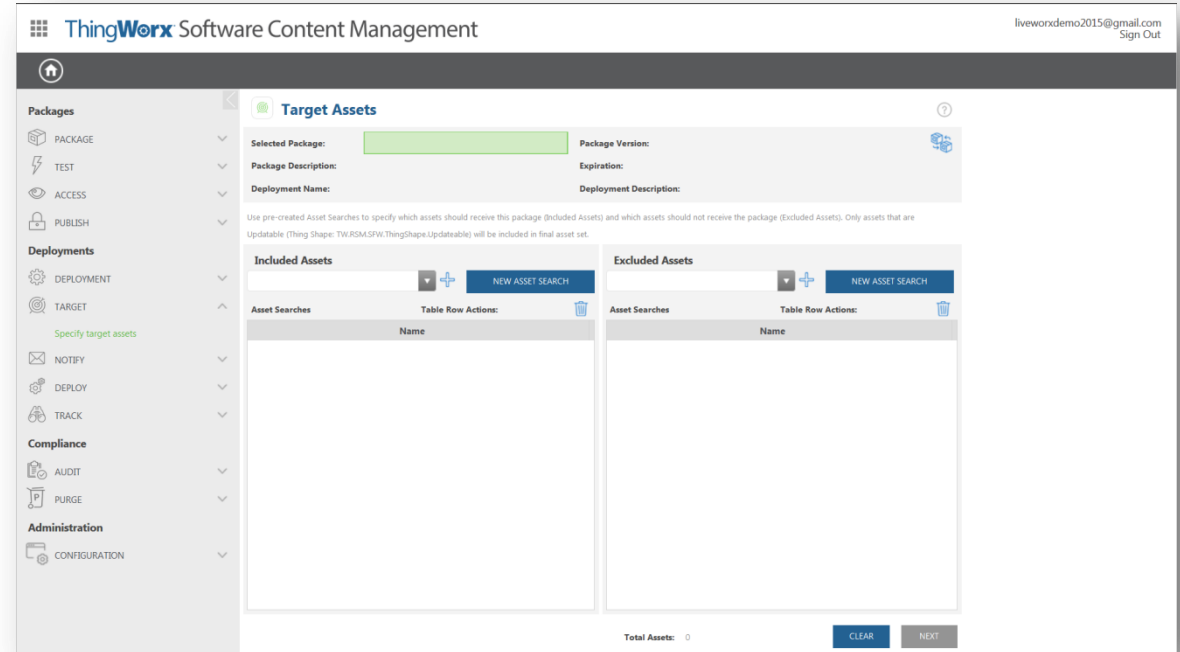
ThingWorx Software Content Management

liveworxdemo2015@gmail.com
Sign Out

Packages
PACKAGE
TEST
ACCESS
PUBLISH
Deployments
DEPLOYMENT
TARGET
Specify target assets
NOTIFY
DEPLOY
TRACK
Compliance
AUDIT
PURGE
Administration
CONFIGURATION

Target Assets

Selected Package:
Package Version:
Package Description:
Expiration:
Deployment Name:
Deployment Description:

Use pre-created Asset Searches to specify which assets should receive this package (Included Assets) and which assets should not receive the package (Excluded Assets). Only assets that are Updatable (Thing Shape: TW.RSM.SFW.ThingShape.Updateable) will be included in final asset set.

Included Assets
NEW ASSET SEARCH
Asset Searches
Table Row Actions:
Name

Excluded Assets
NEW ASSET SEARCH
Asset Searches
Table Row Actions:
Name

Total Assets: 0
CLEAR
NEXT